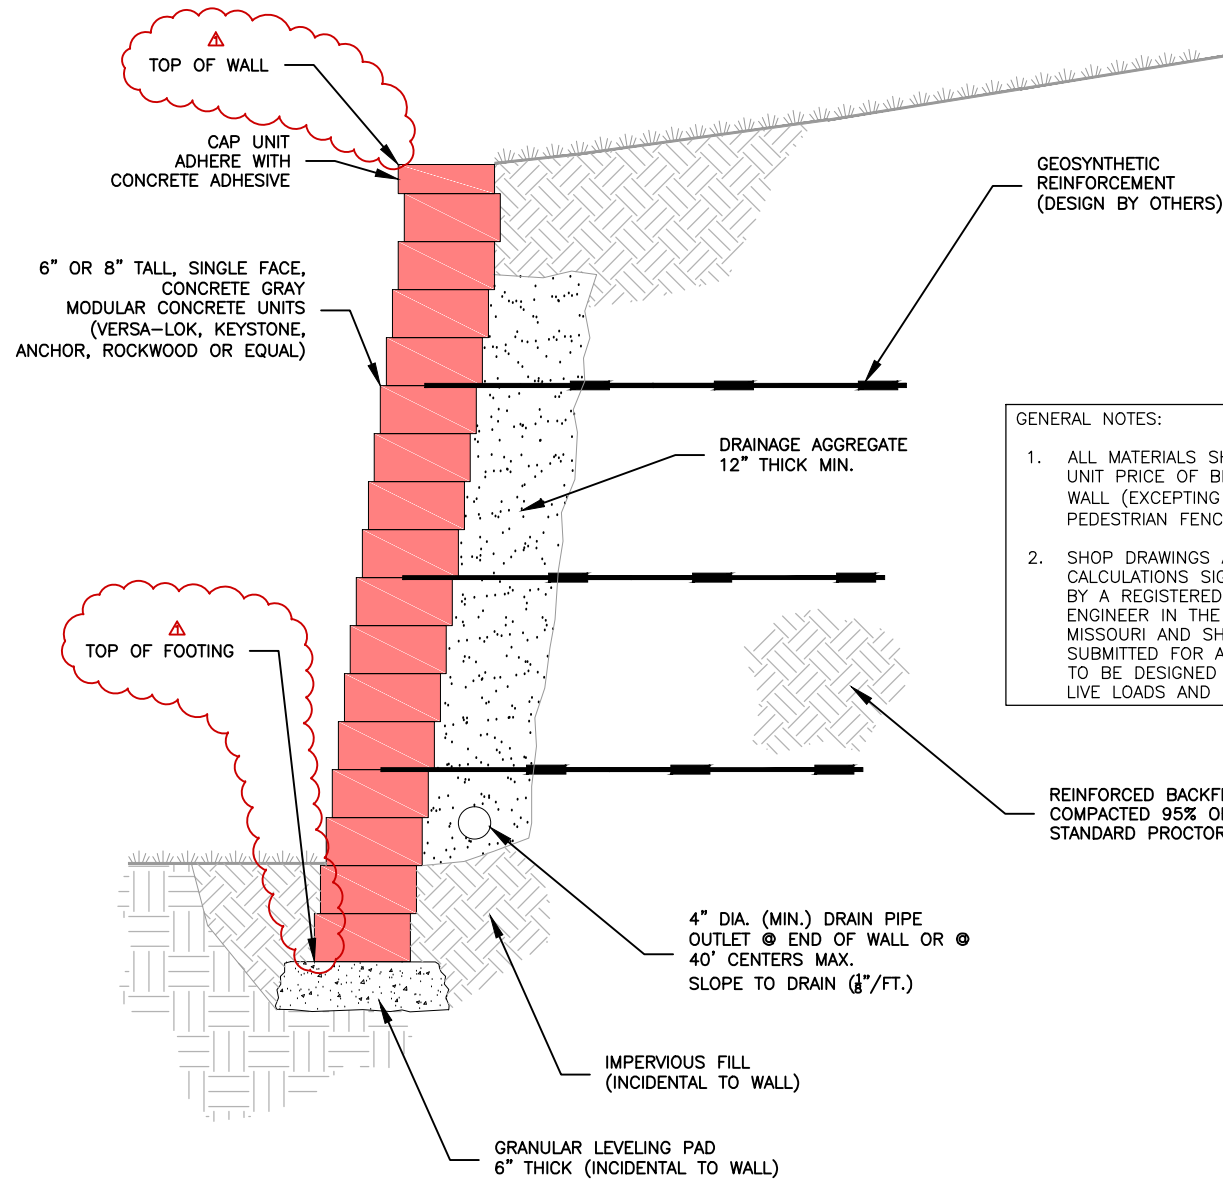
TOP OF WALL

CAP UNIT ADHERE WITH CONCRETE ADHESIVE

GEOSYNTHETIC REINFORCEMENT (DESIGN BY OTHERS)

6" OR 8" TALL, SINGLE FACE, CONCRETE GRAY MODULAR CONCRETE UNITS (VERSA-LOK, KEYSTONE, ANCHOR, ROCKWOOD OR EQUAL)

GENERAL NOTES:

1. ALL MATERIALS SH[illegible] UNIT PRICE OF BI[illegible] WALL (EXCEPTING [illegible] PEDESTRIAN FENC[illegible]

2. SHOP DRAWINGS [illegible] CALCULATIONS SIG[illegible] BY A REGISTERED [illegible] ENGINEER IN THE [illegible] MISSOURI AND SH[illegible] SUBMITTED FOR A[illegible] TO BE DESIGNED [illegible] LIVE LOADS AND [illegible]

DRAINAGE AGGREGATE 12" THICK MIN.

TOP OF FOOTING

REINFORCED BACKF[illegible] COMPACTED 95% O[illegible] STANDARD PROCTOR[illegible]

4" DIA. (MIN.) DRAIN PIPE OUTLET @ END OF WALL OR @ 40' CENTERS MAX. SLOPE TO DRAIN ($\frac{1}{8}$"/FT.)

IMPERVIOUS FILL (INCIDENTAL TO WALL)

GRANULAR LEVELING PAD 6" THICK (INCIDENTAL TO WALL)